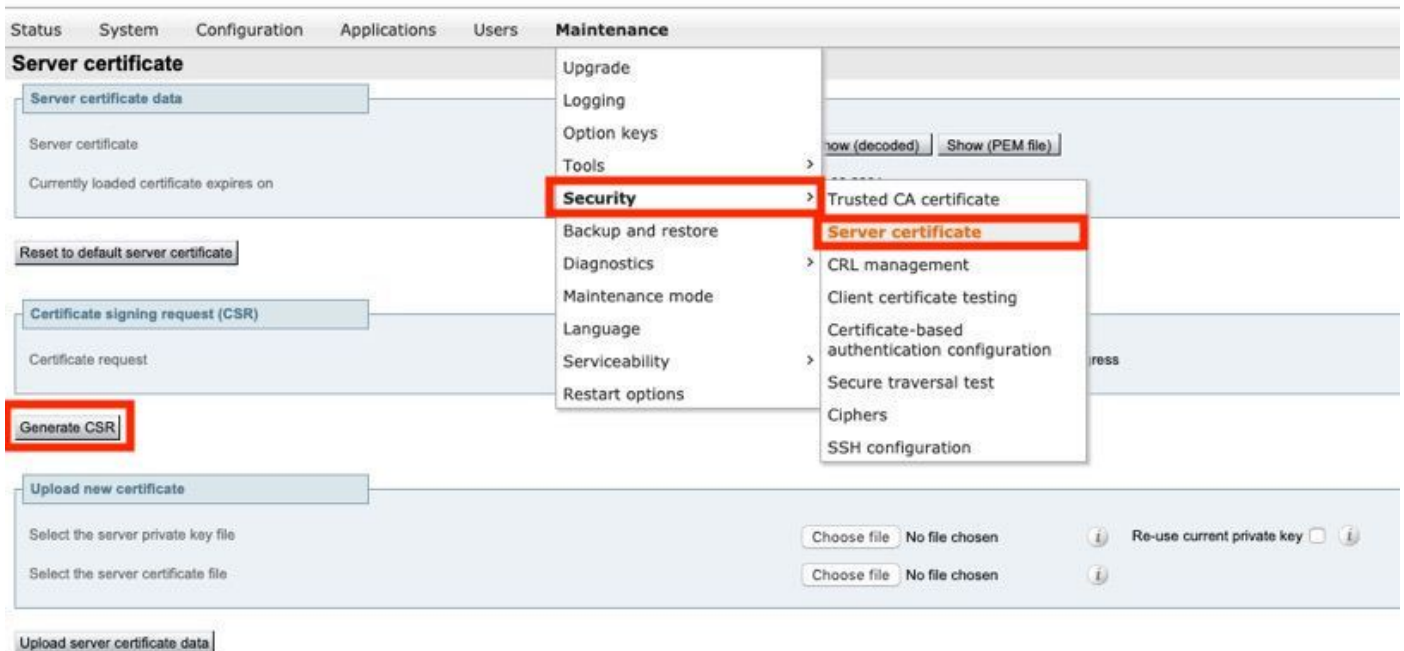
Status System Configuration Applications Users Maintenance

Server certificate

Server certificate data

Server certificate

Currently loaded certificate expires on

how (decoded) Show (PEM file)

Reset to default server certificate

Certificate signing request (CSR)

Certificate request

ress

Generate CSR

Upgrade
Logging
Option keys
Tools >
Security >
Backup and restore
Diagnostics >
Maintenance mode
Language
Serviceability >
Restart options

Trusted CA certificate
Server certificate
CRL management
Client certificate testing
Certificate-based authentication configuration
Secure traversal test
Ciphers
SSH configuration

Upload new certificate

Select the server private key file | Choose file | No file chosen | Re-use current private key

Select the server certificate file | Choose file | No file chosen

Upload server certificate data